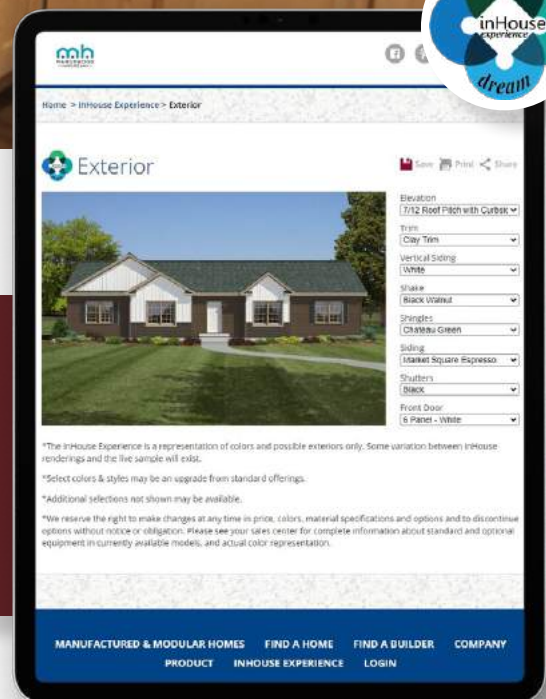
mh

inHouse experience dream

Home > InHouse Experience > Exterior

Exterior

Save Print Share

Elevation
7/12 Roof Pitch with Curbside

Trim
Clay Trim

Vertical Siding
White

Shake
Black Walnut

Shingles
Chateau Green

Siding
Market Square Espresso

Shutters
Black

Front Door
6 Panel - White

*The InHouse Experience is a representation of colors and possible exteriors only. Some variation between InHouse renderings and the live sample will exist.

*Select colors & styles may be an upgrade from standard offerings.

*Additional selections not shown may be available.

*We reserve the right to make changes at any time in price, colors, material specifications and options and to discontinue options without notice or obligation. Please see your sales center for complete information about standard and optional equipment in currently available models, and actual color representation.

MANUFACTURED & MODULAR HOMES FIND A HOME FIND A BUILDER COMPANY PRODUCT INHOUSE EXPERIENCE LOGIN